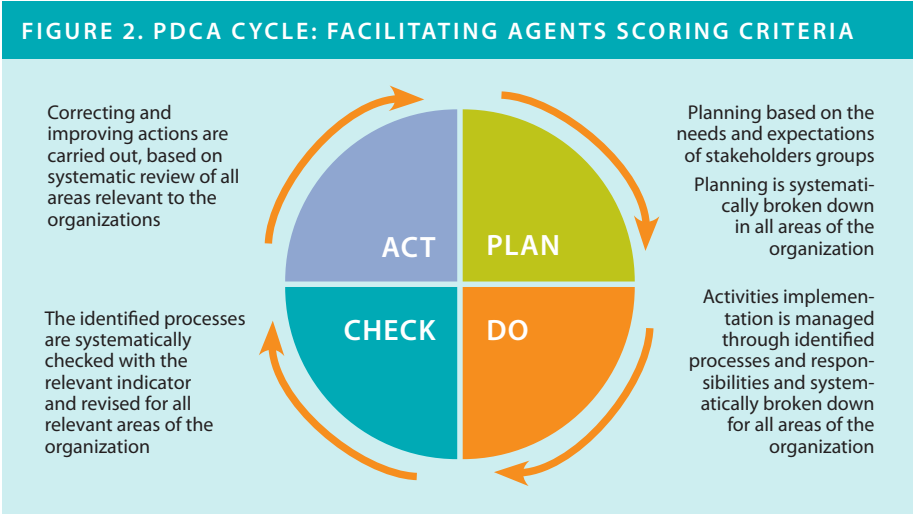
FIGURE 2. PDCA CYCLE: FACILITATING AGENTS SCORING CRITERIA

Correcting and improving actions are carried out, based on systematic review of all areas relevant to the organizations

Planning based on the needs and expectations of stakeholders groups

Planning is systematically broken down in all areas of the organization

ACT

PLAN

CHECK

DO

The identified processes are systematically checked with the relevant indicator and revised for all relevant areas of the organization

Activities implementation is managed through identified processes and responsibilities and systematically broken down for all areas of the organization